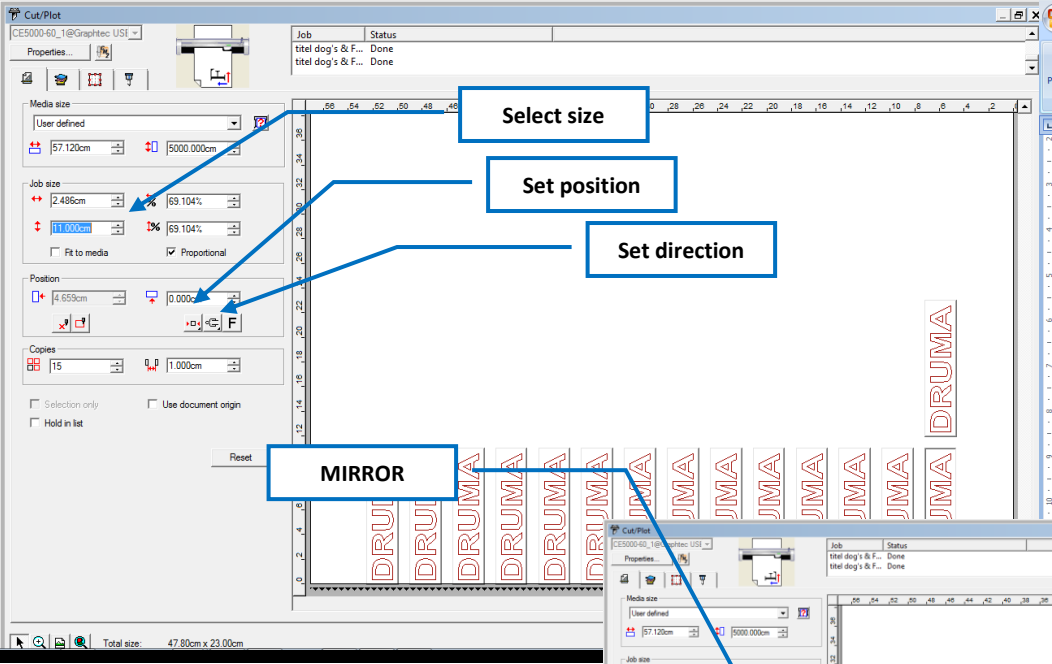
Cut/Plot

CE5000-60_1@Graphtec USB

Properties...

| Job | Status |
|---|---|
| titel dog's & F... | Done |
| titel dog's & F... | Done |

Media size

User defined

57.120cm

5000.000cm

Job size

2.486cm

69.104%

11.000cm

69.104%

Fit to media

Proportional

Position

4.659cm

0.000cm

F

Copies

15

1.000cm

Selection only

Use document origin

Hold in list

Reset

Total size: 47.80cm x 23.00cm

Select size

Set position

Set direction

MIRROR

DRUMA

DRUMA DRUMA DRUMA DRUMA DRUMA DRUMA DRUMA DRUMA DRUMA DRUMA DRUMA DRUMA DRUMA DRUMA

Cut/Plot

CE5000-60_1@Graphtec USB

Properties...

| Job | Status |
|---|---|
| titel dog's & F... | Done |
| titel dog's & F... | Done |

Media size

User defined

57.120cm

5000.000cm

Job size